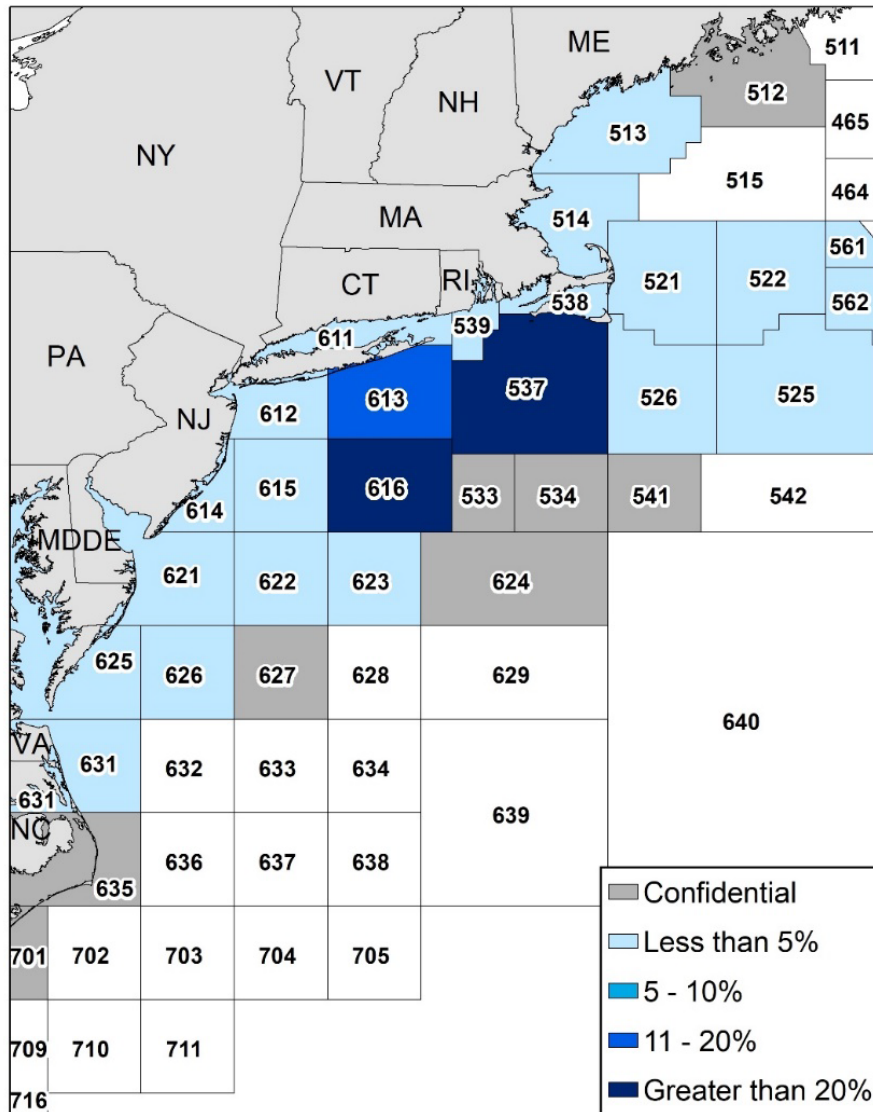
ME
511
512
465
VT
NH
513
NY
515
464
MA
514
561
521
522
CT
RI
562
611
539
538
PA
537
526
525
NJ
612
613
615
616
533
534
541
542
614
MDDE
621
622
623
624
625
626
627
628
629
640
VA
631
632
633
634
631
639
NC
636
637
638
635
701
702
703
704
705
709
710
711
716

Confidential
Less than 5%
5 - 10%
11 - 20%
Greater than 20%